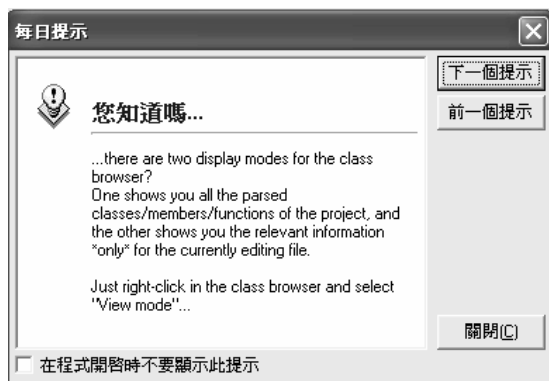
每日提示

您知道嗎...

...there are two display modes for the class browser?
One shows you all the parsed classes/members/functions of the project, and the other shows you the relevant information *only* for the currently editing file.

Just right-click in the class browser and select "View mode"...

下一個提示

前一個提示

關閉(C)

在程式開啓時不要顯示此提示